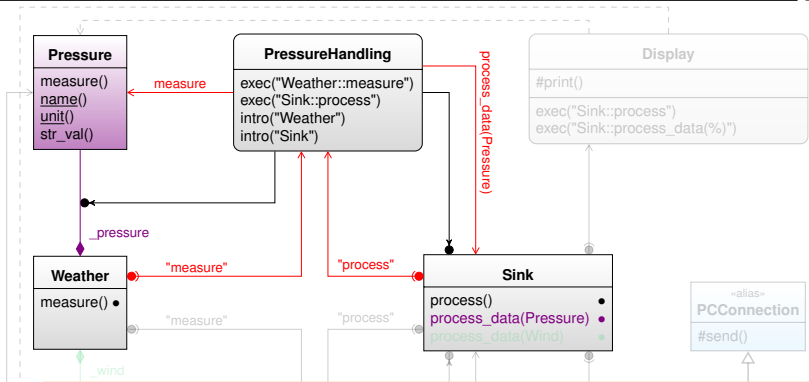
Pressure

measure()
name()
unit()
str_val()

measure

PressureHandling

exec("Weather::measure")
exec("Sink::process")
intro("Weather")
intro("Sink")

process_data(Pressure)

Display

#print()

exec("Sink::process")
exec("Sink::process_data(%)")

_pressure

Weather

measure()

"measure"

"process"

Sink

process()
process_data(Pressure)
process_data(Wind)

"measure"

"process"

_wind

«alias»
PCConnection

#send()